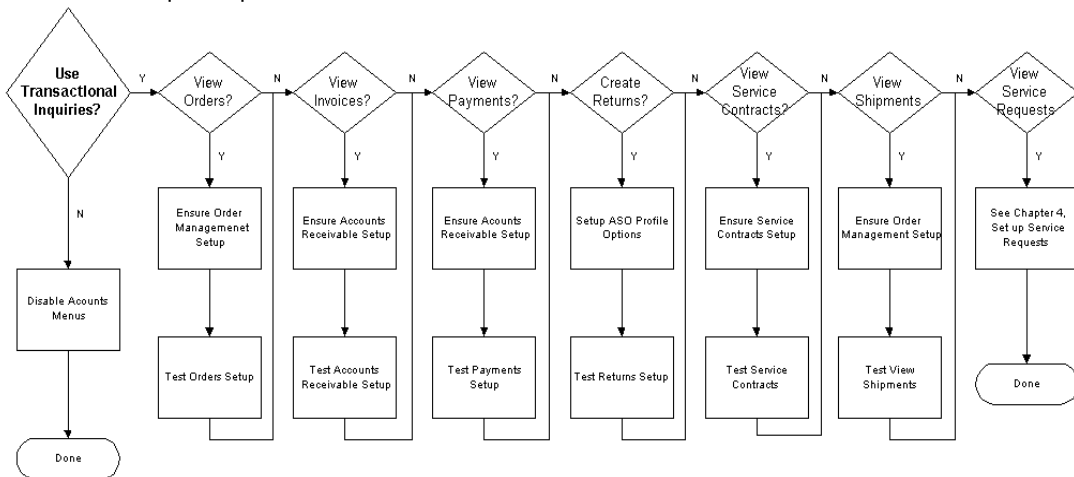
Use Transactional Inquiries?

Y

N

Disable Acounts Menus

Done

View Orders?

Y

N

Ensure Order Managemenet Setup

Test Orders Setup

View Invoices?

Y

N

Ensure Accounts Receivable Setup

Test Accounts Receivable Setup

View Payments?

Y

N

Ensure Acounts Receivable Setup

Test Payments Setup

Create Returns?

Y

N

Setup ASO Profile Options

Test Returns Setup

View Service Contracts?

Y

N

Ensure Service Contracts Setup

Test Service Contracts

View Shipments

Y

N

Ensure Order Management Setup

Test View Shipments

View Service Requests

Y

See Chapter 4, Set up Service Requests

Done